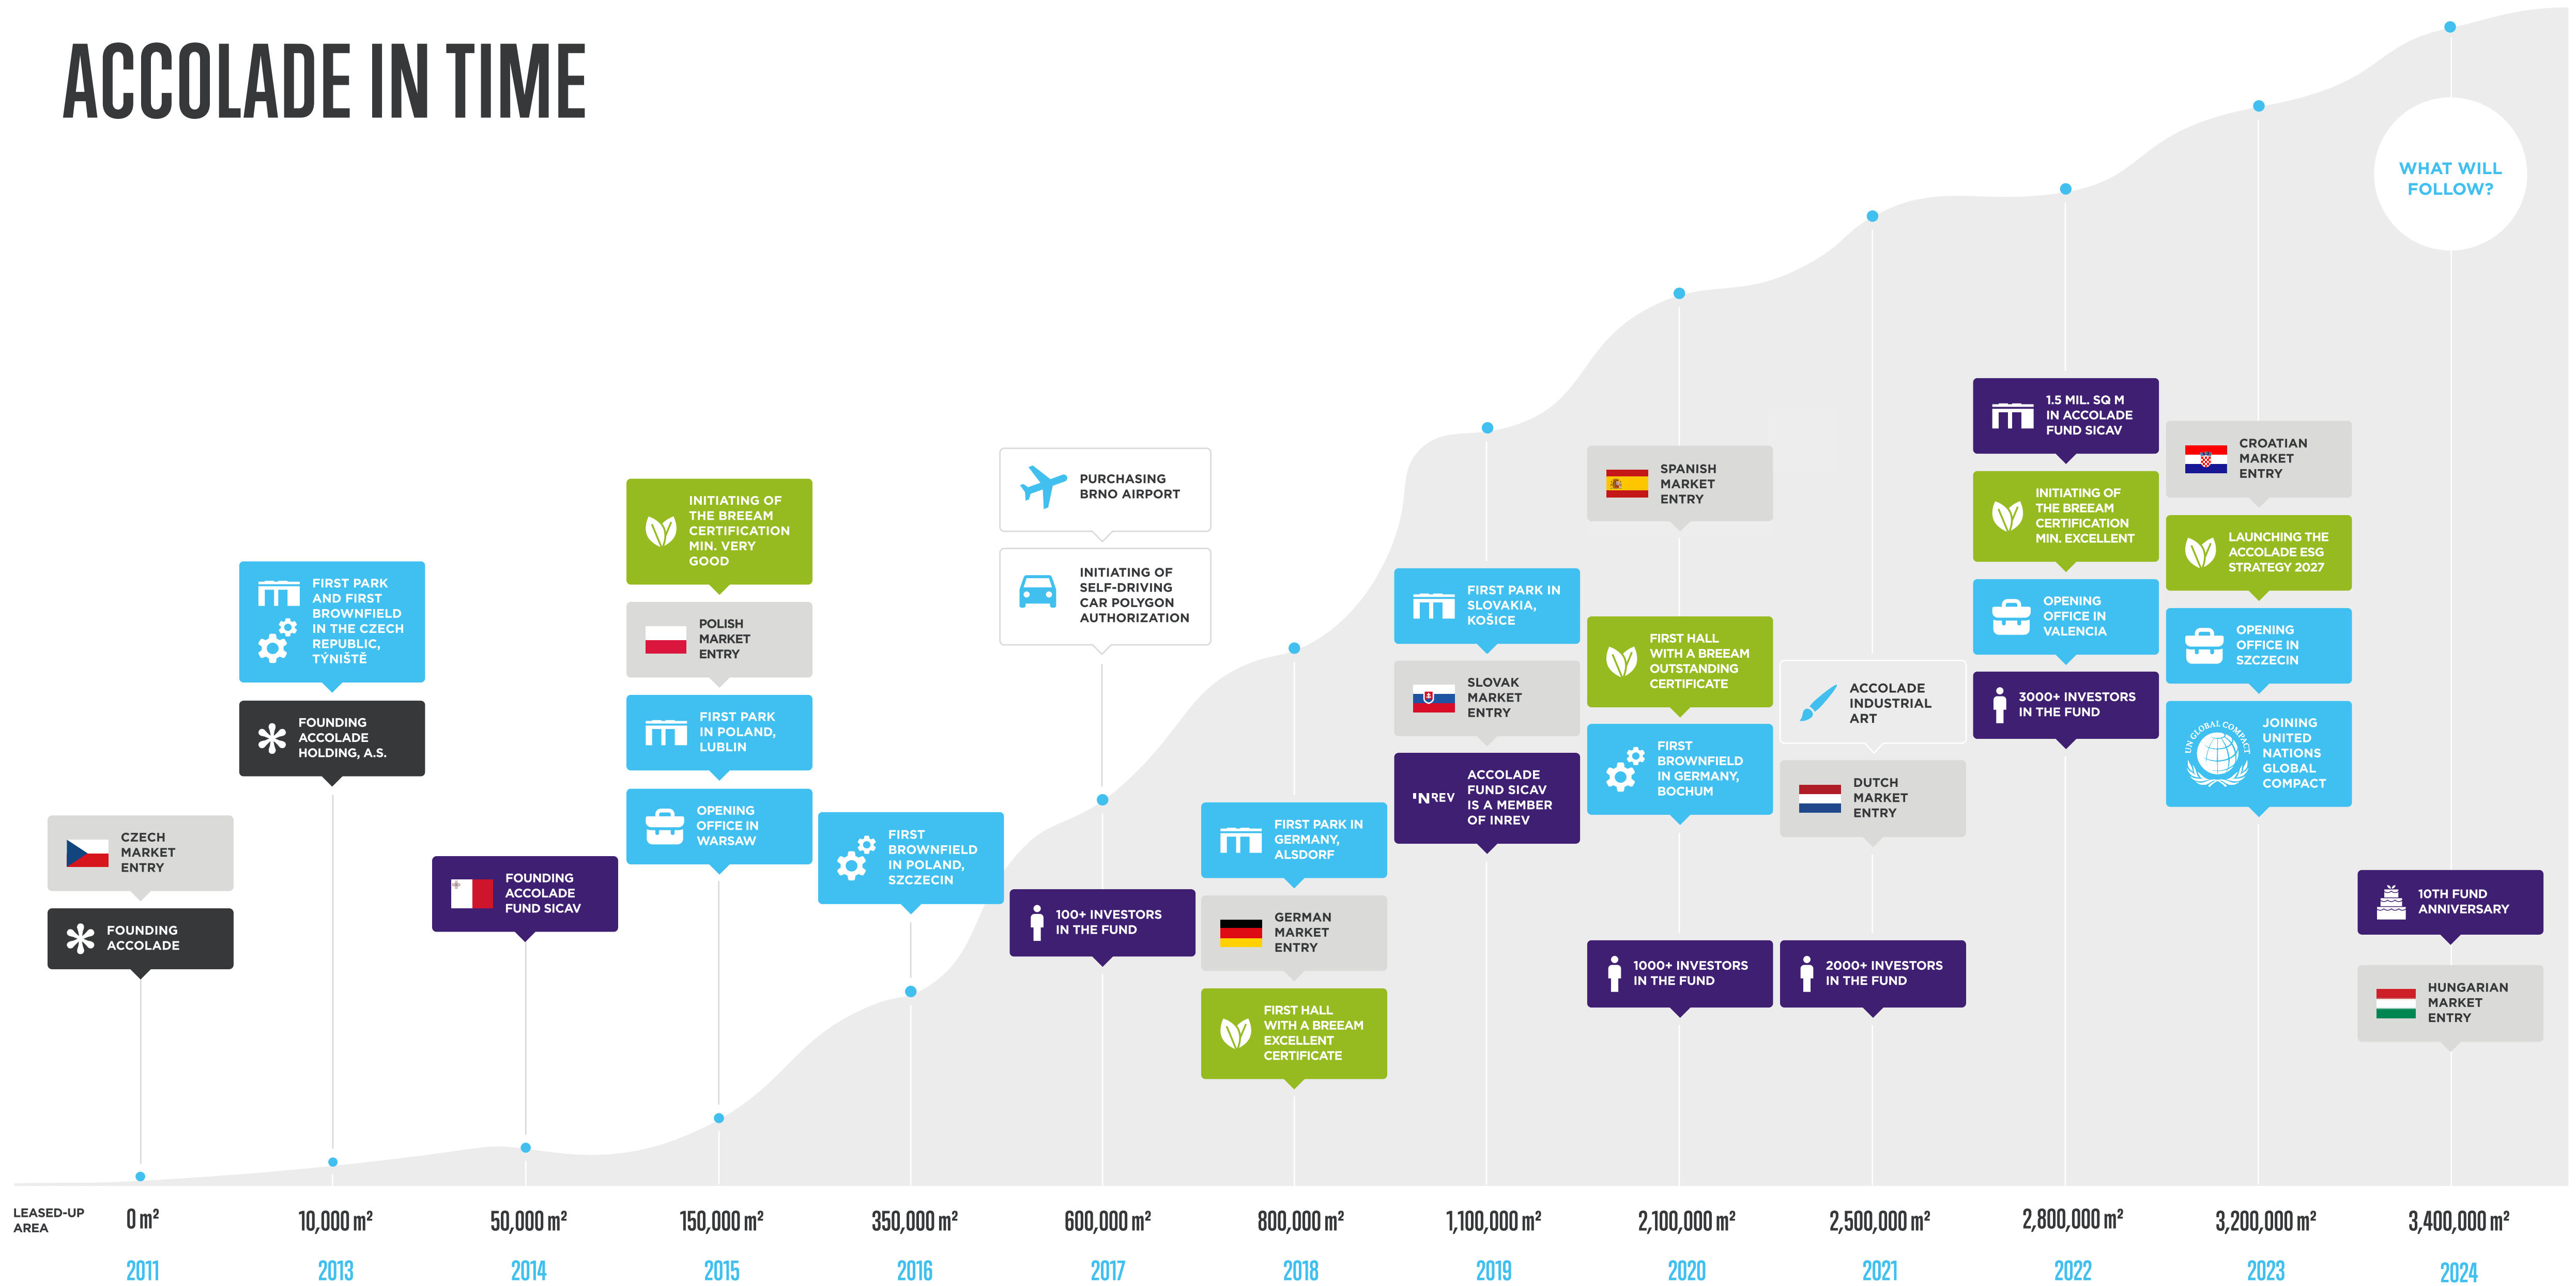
ACCOLADE IN TIME

WHAT WILL FOLLOW?

CZECH MARKET ENTRY

FOUNDING ACCOLADE

FIRST PARK AND FIRST BROWNFIELD IN THE CZECH REPUBLIC, TÝNIŠTĚ

FOUNDING ACCOLADE HOLDING, A.S.

FOUNDING ACCOLADE FUND SICAV

INITIATING OF THE BREEAM CERTIFICATION MIN. VERY GOOD

POLISH MARKET ENTRY

FIRST PARK IN POLAND, LUBLIN

OPENING OFFICE IN WARSAW

FIRST BROWNFIELD IN POLAND, SZCZECIN

PURCHASING BRNO AIRPORT

INITIATING OF SELF-DRIVING CAR POLYGON AUTHORIZATION

100+ INVESTORS IN THE FUND

FIRST PARK IN GERMANY, ALSDORF

GERMAN MARKET ENTRY

FIRST HALL WITH A BREEAM EXCELLENT CERTIFICATE

FIRST PARK IN SLOVAKIA, KOŠICE

SLOVAK MARKET ENTRY

INREV

ACCOLADE FUND SICAV IS A MEMBER OF INREV

SPANISH MARKET ENTRY

FIRST HALL WITH A BREEAM OUTSTANDING CERTIFICATE

FIRST BROWNFIELD IN GERMANY, BOCHUM

1000+ INVESTORS IN THE FUND

ACCOLADE INDUSTRIAL ART

DUTCH MARKET ENTRY

2000+ INVESTORS IN THE FUND

1.5 MIL. SQ M IN ACCOLADE FUND SICAV

INITIATING OF THE BREEAM CERTIFICATION MIN. EXCELLENT

OPENING OFFICE IN VALENCIA

3000+ INVESTORS IN THE FUND

CROATIAN MARKET ENTRY

LAUNCHING THE ACCOLADE ESG STRATEGY 2027

OPENING OFFICE IN SZCZECIN

UN GLOBAL COMPACT

JOINING UNITED NATIONS GLOBAL COMPACT

10TH FUND ANNIVERSARY

HUNGARIAN MARKET ENTRY

LEASED-UP AREA

| 0 m² | 10,000 m² | 50,000 m² | 150,000 m² | 350,000 m² | 600,000 m² | 800,000 m² | 1,100,000 m² | 2,100,000 m² | 2,500,000 m² | 2,800,000 m² | 3,200,000 m² | 3,400,000 m² |
|---|---|---|---|---|---|---|---|---|---|---|---|---|
| 2011 | 2013 | 2014 | 2015 | 2016 | 2017 | 2018 | 2019 | 2020 | 2021 | 2022 | 2023 | 2024 |